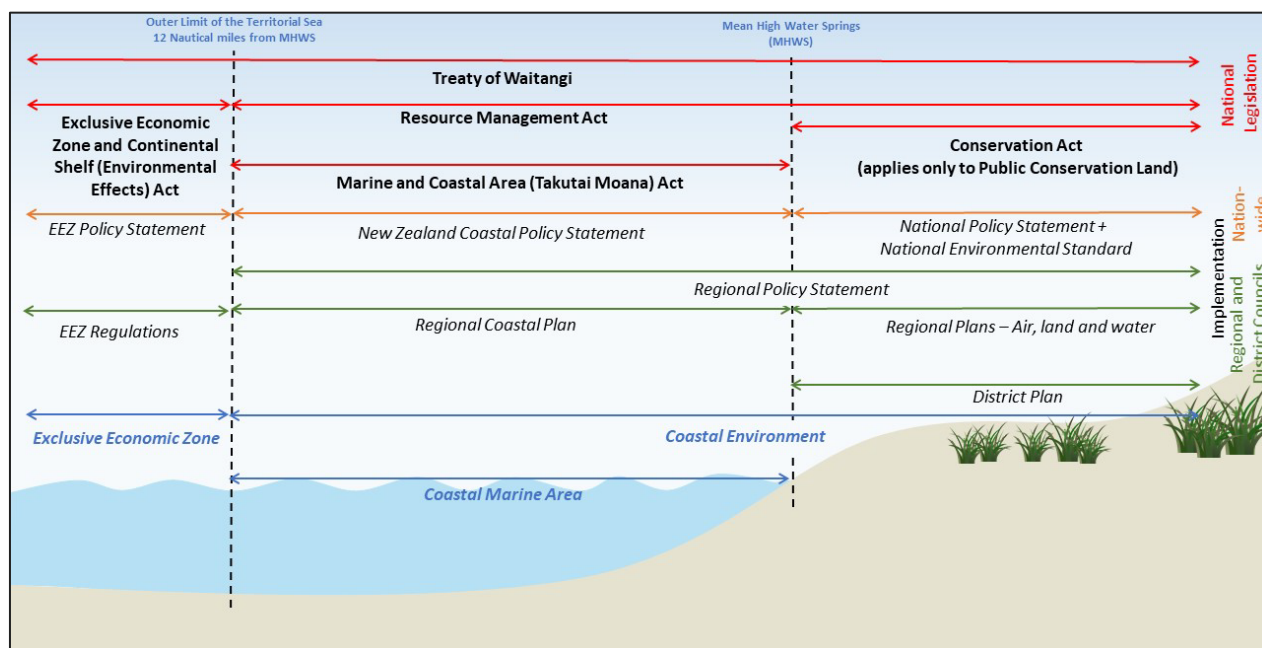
Outer Limit of the Territorial Sea
12 Nautical miles from MHWS

Mean High Water Springs
(MHWS)

Treaty of Waitangi

National Legislation

Exclusive Economic Zone and Continental Shelf (Environmental Effects) Act

Resource Management Act

Conservation Act
(applies only to Public Conservation Land)

Marine and Coastal Area (Takutai Moana) Act

EEZ Policy Statement

New Zealand Coastal Policy Statement

National Policy Statement +
National Environmental Standard

Nation-wide

Implementation

Regional Policy Statement

EEZ Regulations

Regional Coastal Plan

Regional Plans – Air, land and water

Regional and District Councils

District Plan

Exclusive Economic Zone

Coastal Environment

Coastal Marine Area